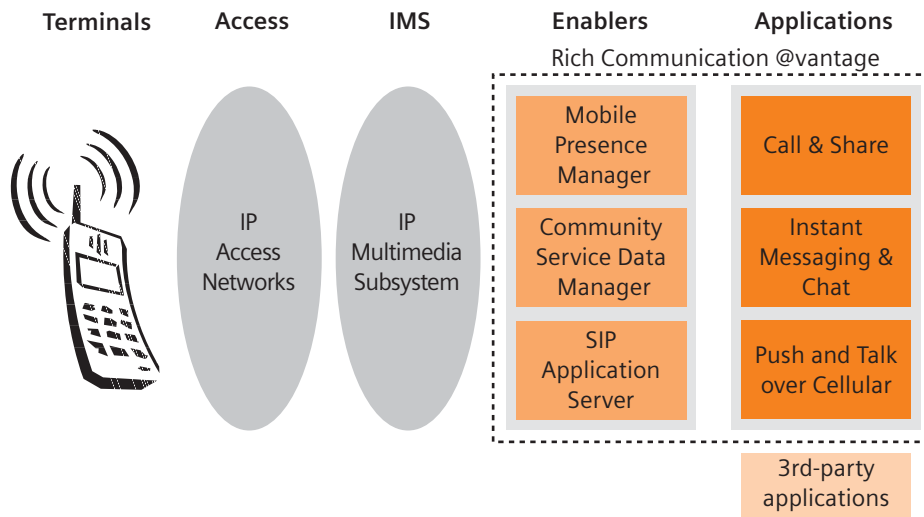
Terminals

Access

IMS

Enablers

Applications

Rich Communication @vantage

IP Access Networks

IP Multimedia Subsystem

Mobile Presence Manager

Community Service Data Manager

SIP Application Server

Call & Share

Instant Messaging & Chat

Push and Talk over Cellular

3rd-party applications